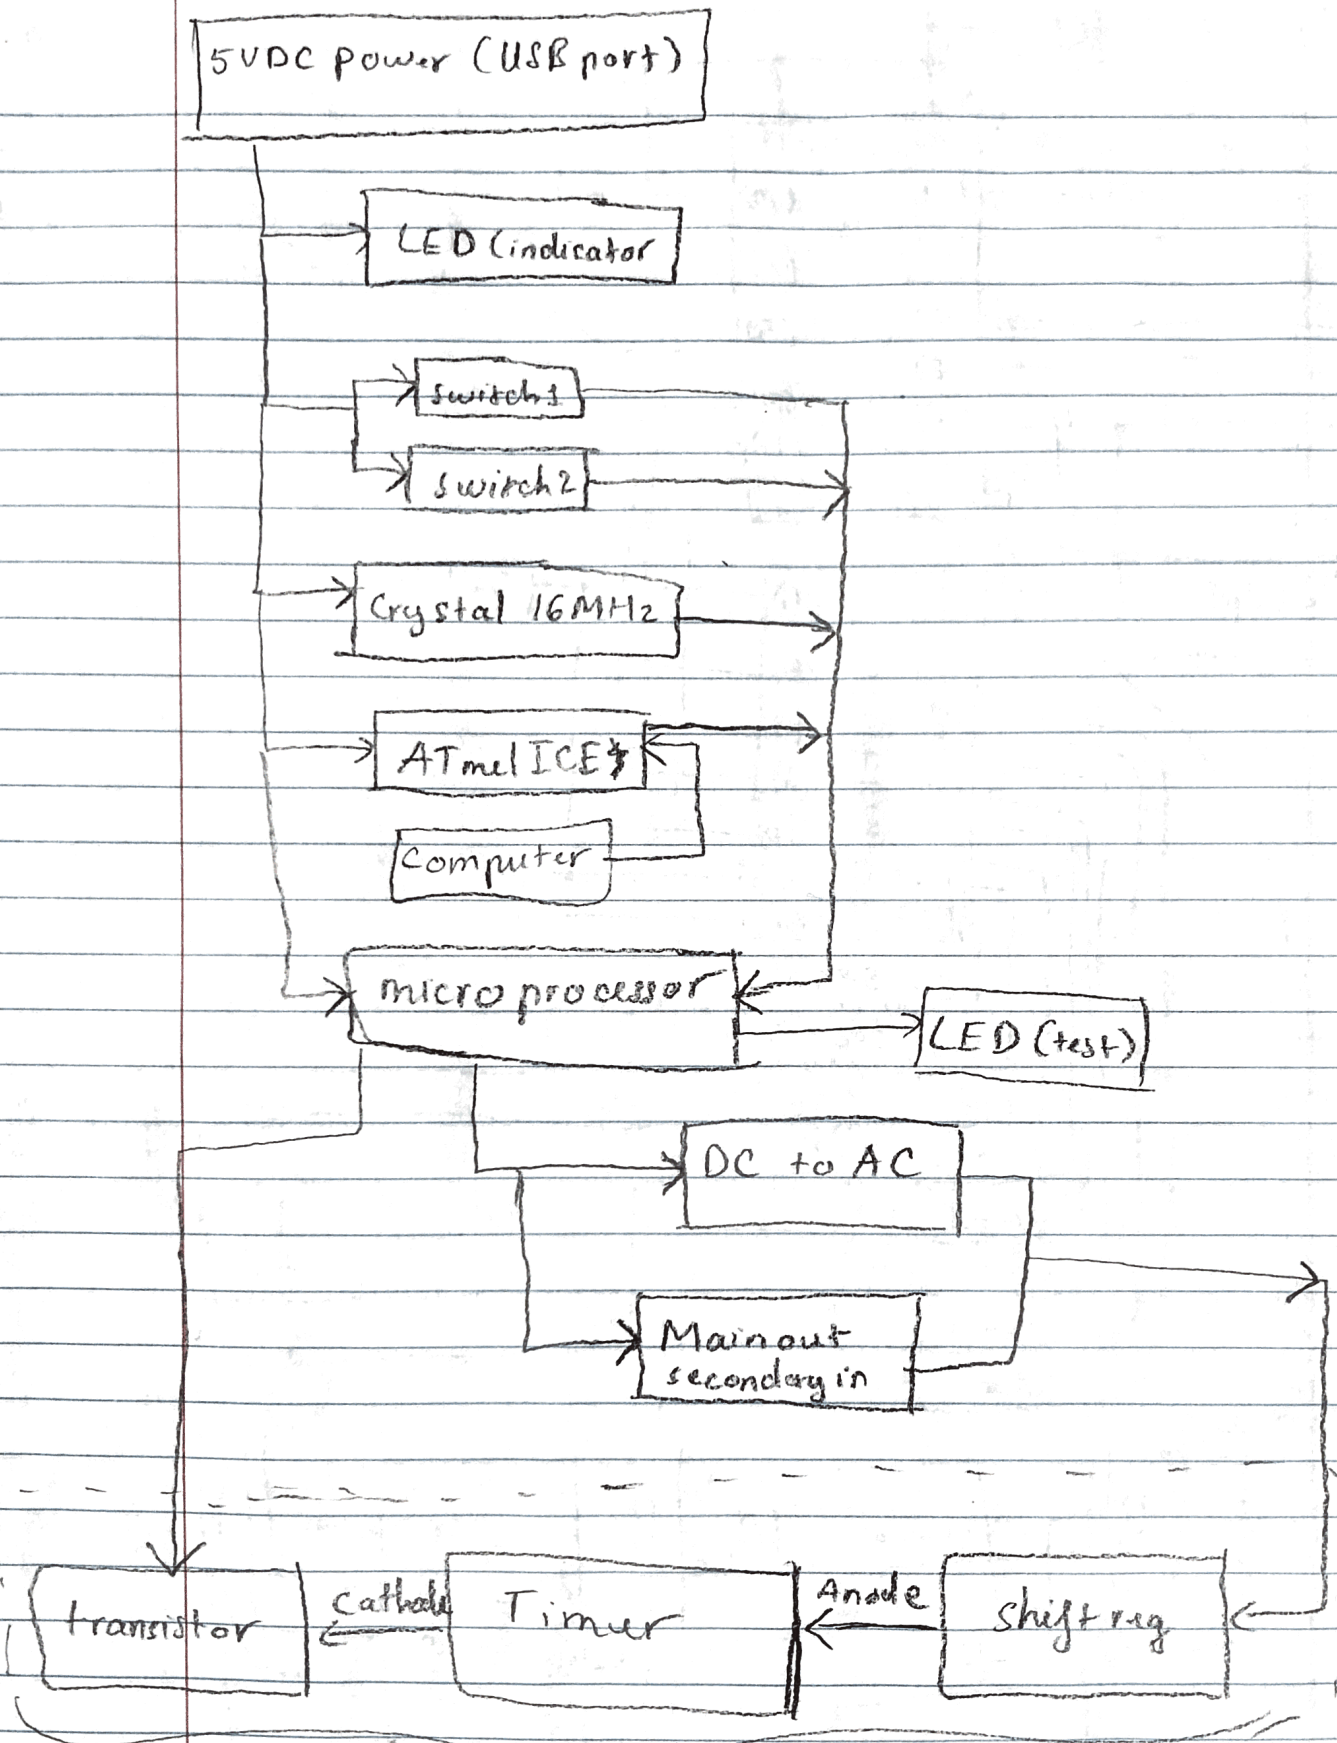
5VDC power (USB port)

LED (indicator

switch1

switch2

Crystal 16MHz

ATmel ICE3

Computer

micro processor

LED (test)

DC to AC

Main out
secondary in

transistor

Cathode

Timer

Anode

Shift reg